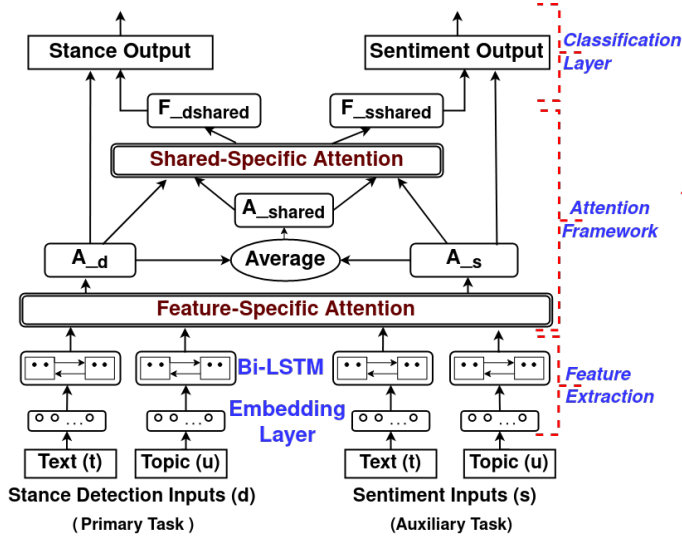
Stance Output

Sentiment Output

Classification Layer

F_dshared

F_sshared

Shared-Specific Attention

A_shared

Attention Framework

A_d

Average

A_s

Feature-Specific Attention

Bi-LSTM

Feature Extraction

Embedding Layer

Text (t)

Topic (u)

Text (t)

Topic (u)

Stance Detection Inputs (d)

( Primary Task )

Sentiment Inputs (s)

(Auxiliary Task)